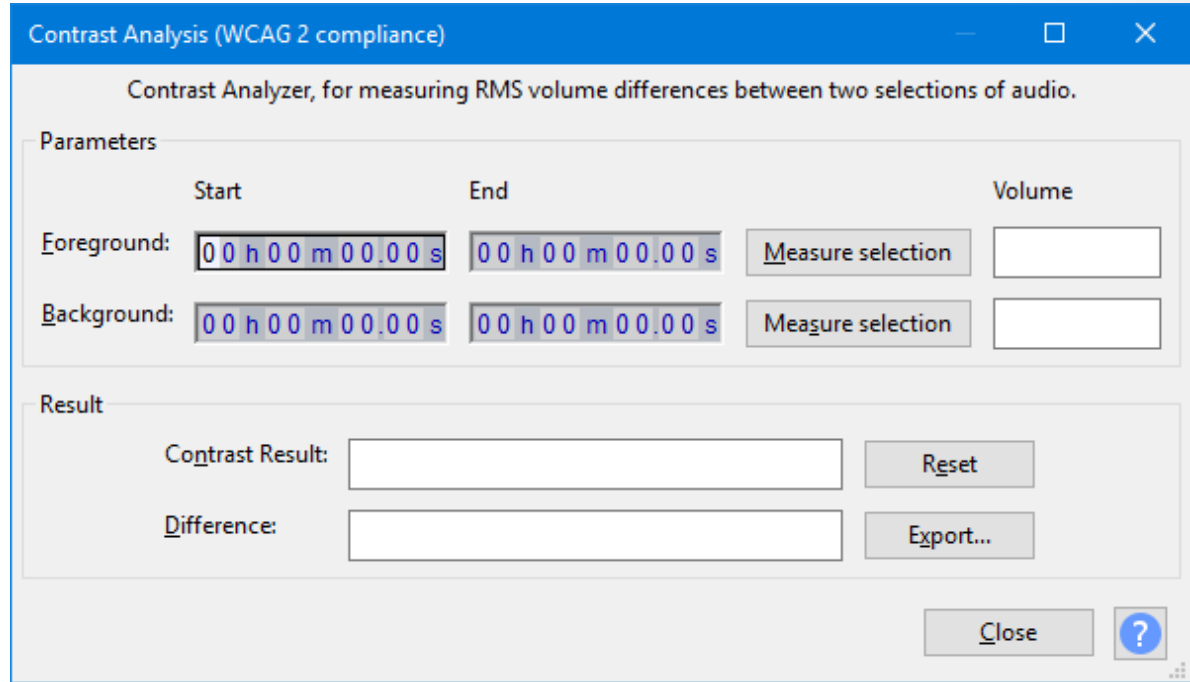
Contrast Analysis (WCAG 2 compliance)

Contrast Analyzer, for measuring RMS volume differences between two selections of audio.

Parameters

| | Start | End | | Volume |
|---|---|---|---|---|
| Foreground: | 00h00m00.00s | 00h00m00.00s | Measure selection | |
| Background: | 00h00m00.00s | 00h00m00.00s | Measure selection | |

Result

Contrast Result: Reset

Difference: Export...

Close ?